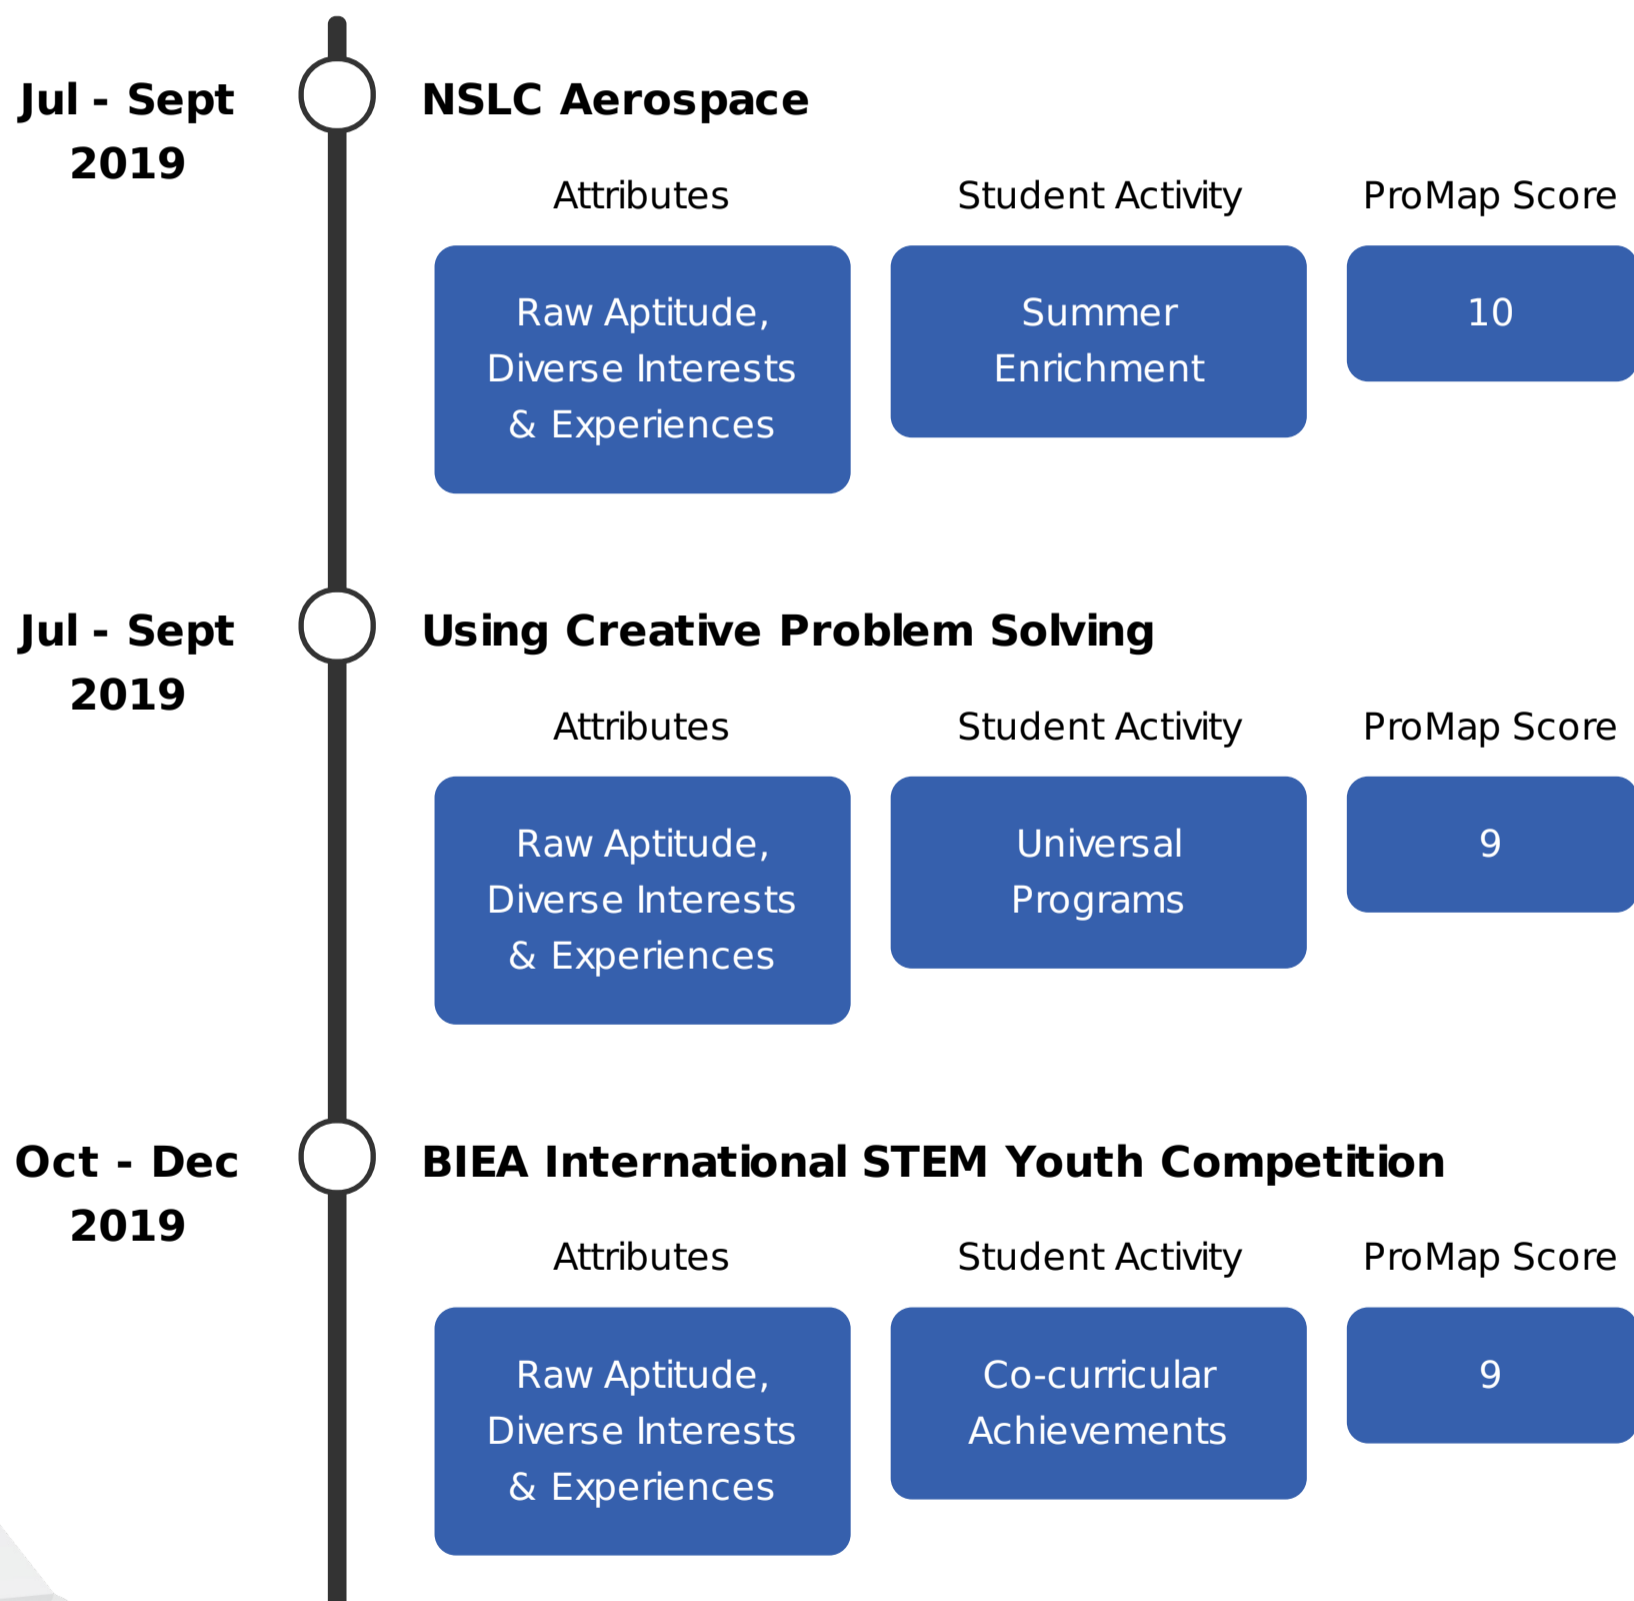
Jul - Sept 2019

NSLC Aerospace

Attributes

Student Activity

ProMap Score

Raw Aptitude, Diverse Interests & Experiences

Summer Enrichment

10

Jul - Sept 2019

Using Creative Problem Solving

Attributes

Student Activity

ProMap Score

Raw Aptitude, Diverse Interests & Experiences

Universal Programs

9

Oct - Dec 2019

BIEA International STEM Youth Competition

Attributes

Student Activity

ProMap Score

Raw Aptitude, Diverse Interests & Experiences

Co-curricular Achievements

9